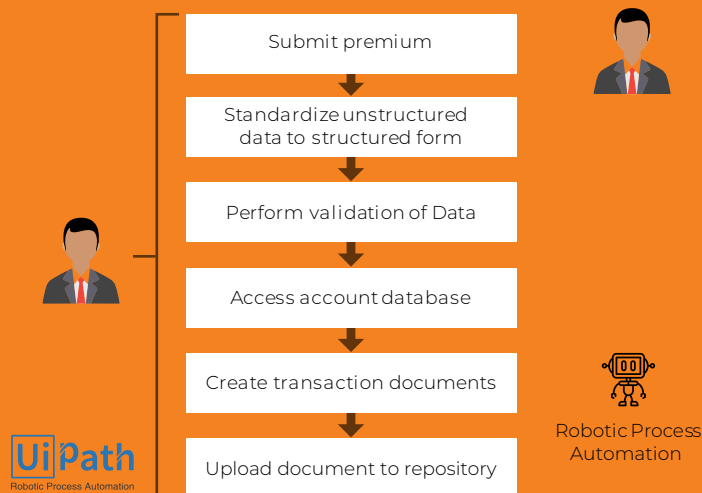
Submit premium

Standardize unstructured data to structured form

Perform validation of Data

Access account database

Create transaction documents

Upload document to repository

Robotic Process Automation

UiPath
Robotic Process Automation